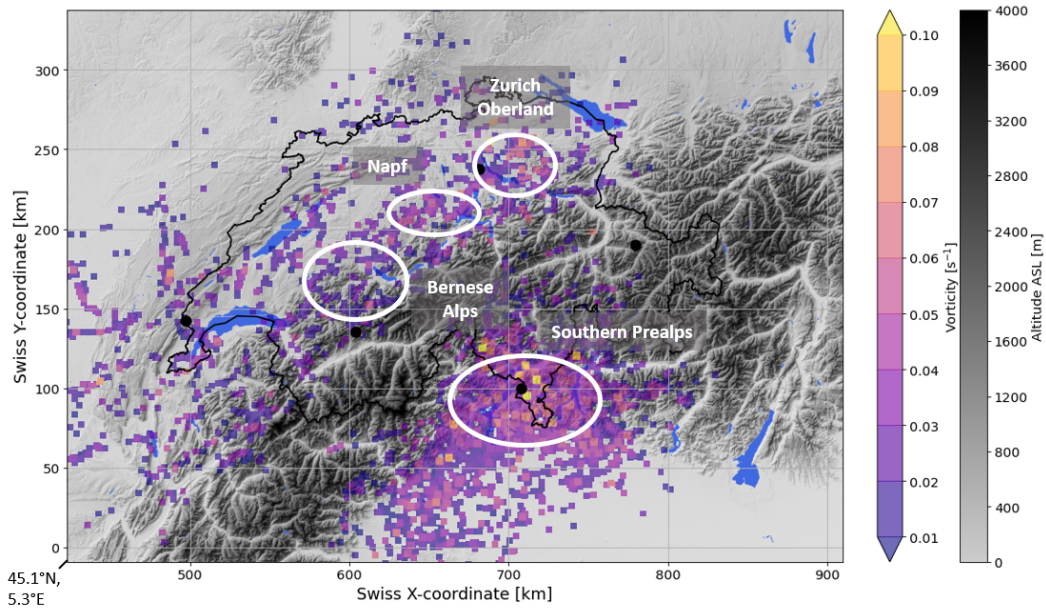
Zurich Oberland

Napf

Bernese Alps

Southern Prealps

Swiss Y-coordinate [km]

300
250
200
150
100
50
0

500
600
700
800
900

45.1°N, 5.3°E

Swiss X-coordinate [km]

0.10
0.09
0.08
0.07
0.06
0.05
0.04
0.03
0.02
0.01

Vorticity [$s^{-1}$]

4000
3600
3200
2800
2400
2000
1600
1200
800
400
0

Altitude ASL [m]